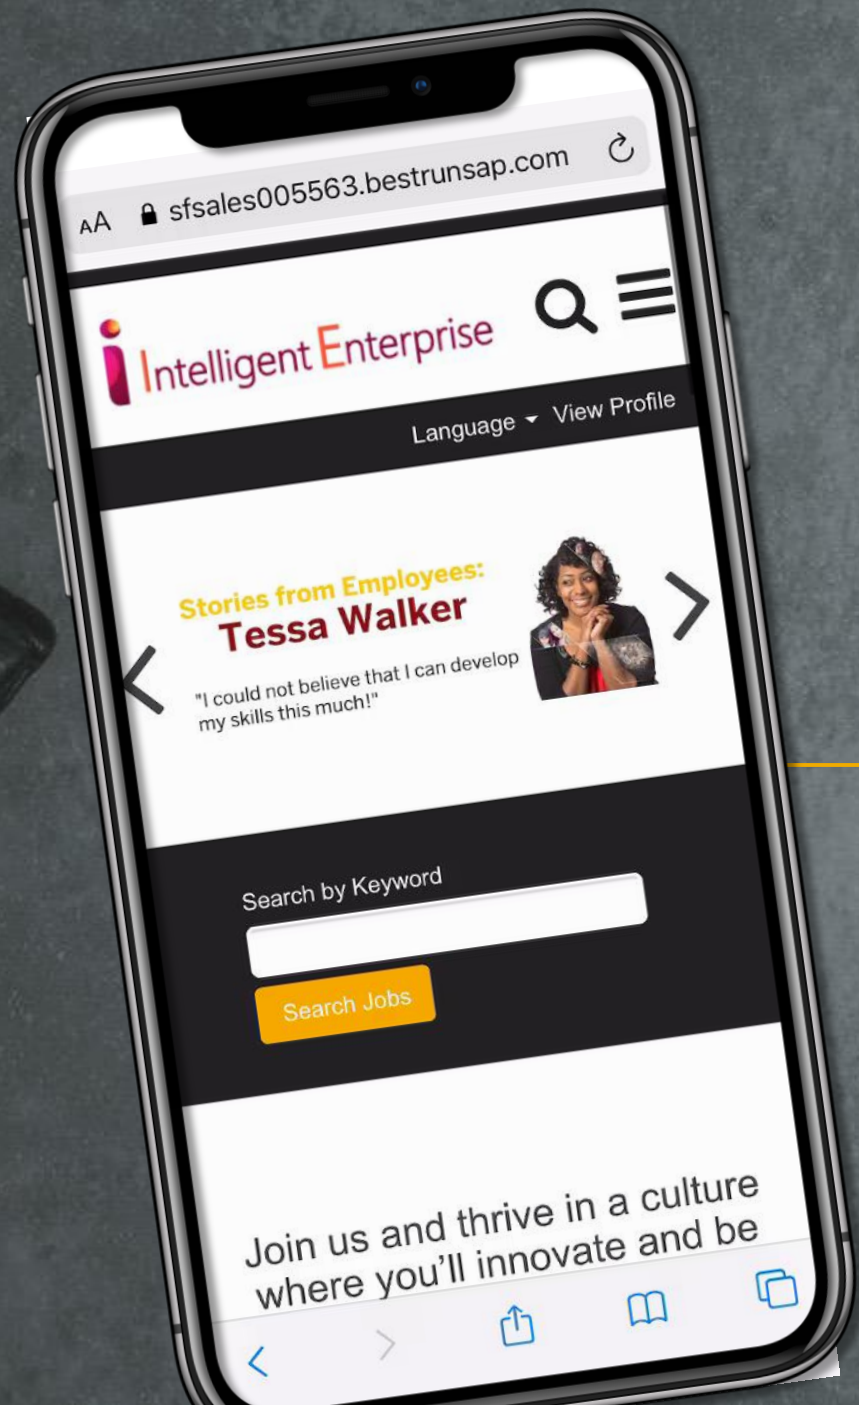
AA sfsales005563.bestrunsap.com

Intelligent Enterprise

Language View Profile

Stories from Employees:
Tessa Walker

"I could not believe that I can develop my skills this much!"

Search by Keyword

Search Jobs

Join us and thrive in a culture where you'll innovate and be